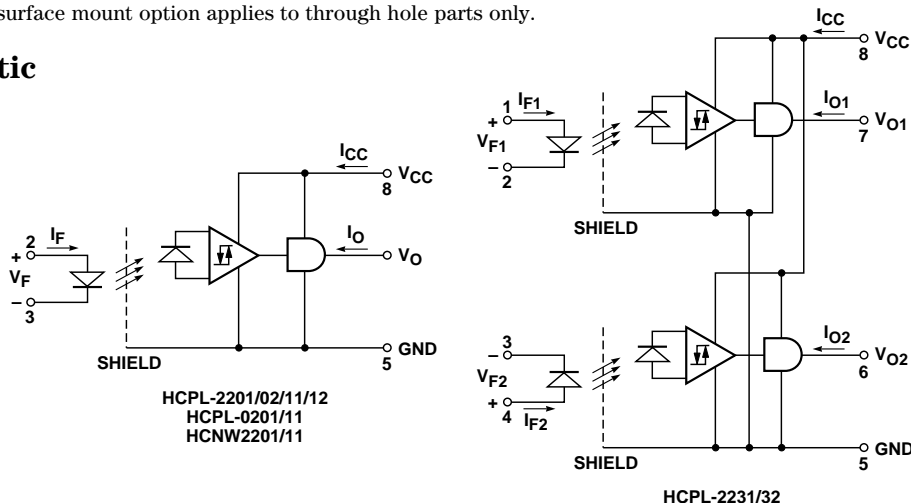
surface mount option applies to through hole parts only.

tic

$I_F$
2
+
$V_F$
–
3
SHIELD
$I_{CC}$
8 $V_{CC}$
$I_O$
$V_O$
GND
5

HCPL-2201/02/11/12
HCPL-0201/11
HCNW2201/11

$I_{CC}$
$V_{CC}$
8
1 $I_{F1}$
+
$V_{F1}$
–
2
$I_{O1}$
$V_{O1}$
7
SHIELD
3
–
$V_{F2}$
+
4 $I_{F2}$
$I_{O2}$
$V_{O2}$
6
SHIELD
GND
5

HCPL-2231/32